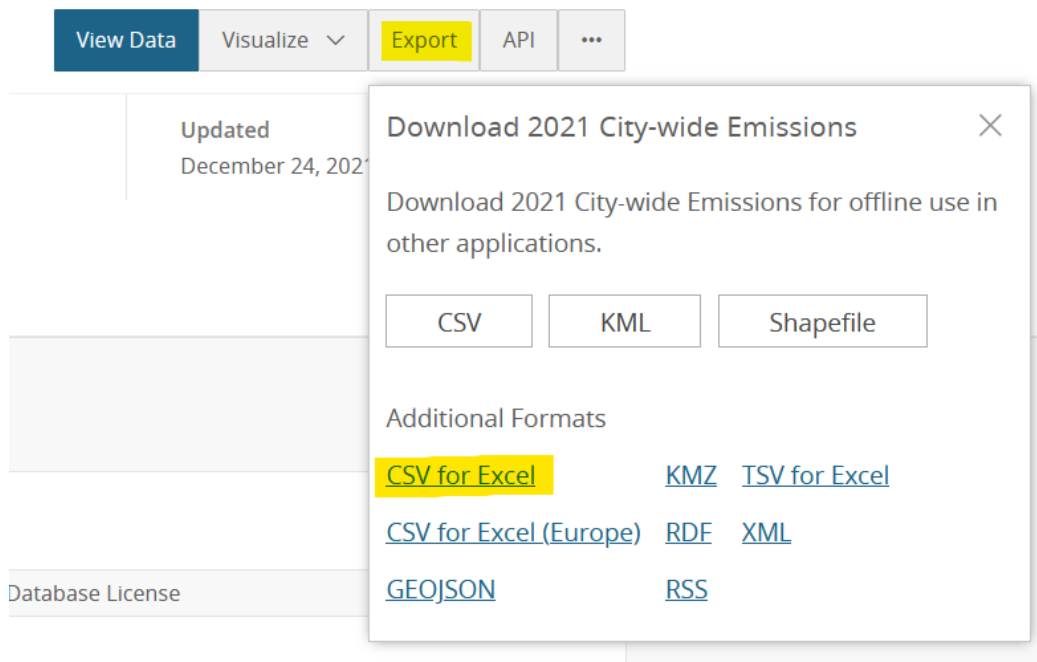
View Data Visualize Export API ···

Updated
December 24, 2021

Database License

Download 2021 City-wide Emissions ×

Download 2021 City-wide Emissions for offline use in other applications.

CSV KML Shapefile

Additional Formats

CSV for Excel
KMZ
TSV for Excel
CSV for Excel (Europe)
RDF
XML
GEOJSON
RSS